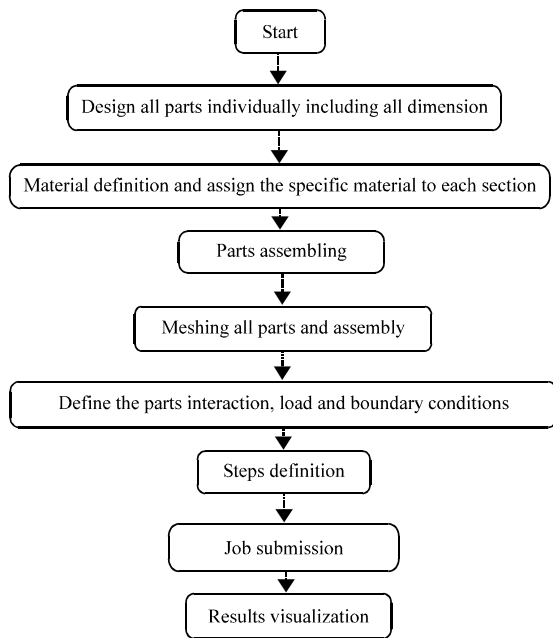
Start

Design all parts individually including all dimension

Material definition and assign the specific material to each section

Parts assembling

Meshing all parts and assembly

Define the parts interaction, load and boundary conditions

Steps definition

Job submission

Results visualization